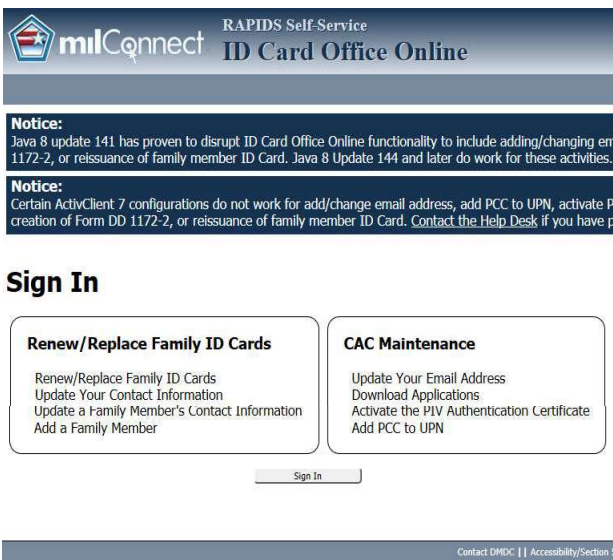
milConnect RAPIDS Self-Service
ID Card Office Online

Notice:
Java 8 update 141 has proven to disrupt ID Card Office Online functionality to include adding/changing em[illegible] 1172-2, or reissuance of family member ID Card. Java 8 Update 144 and later do work for these activities.

Notice:
Certain ActivClient 7 configurations do not work for add/change email address, add PCC to UPN, activate P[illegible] creation of Form DD 1172-2, or reissuance of family member ID Card. Contact the Help Desk if you have p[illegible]

Sign In

Renew/Replace Family ID Cards

Renew/Replace Family ID Cards
Update Your Contact Information
Update a Family Member's Contact Information
Add a Family Member

CAC Maintenance

Update Your Email Address
Download Applications
Activate the PIV Authentication Certificate
Add PCC to UPN

Sign In

Contact DMDC | | Accessibility/Section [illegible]